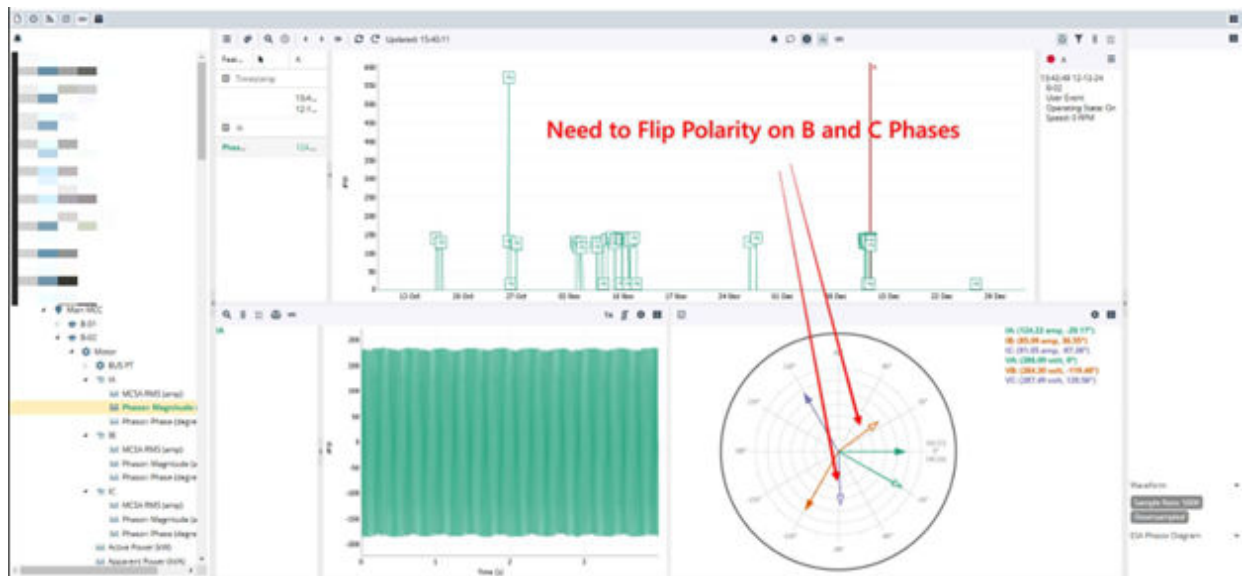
Need to Flip Polarity on B and C Phases

Updated: 15:40:11

Feat... A

Timestamp

15:4... 12:1...

IA

Phas... 124....

15:42:48 12-12-24
B-02
User Event
Operating State: On
Speed: 0 RPM

600
550
500
450
400
350
300
250
200
150
100
50
0

13 Oct
20 Oct
27 Oct
03 Nov
10 Nov
17 Nov
24 Nov
01 Dec
08 Dec
15 Dec
22 Dec
29 Dec

Main MCC
B-01
B-02
Motor
BUS PT
IA
MCSA RMS (amp)
Phasor: Magnitude
Phasor: Phase (degre
IB
MCSA RMS (amp)
Phasor: Magnitude (a
Phasor: Phase (degre
IC
MCSA RMS (amp)
Phasor: Magnitude (a
Phasor: Phase (degre
Active Power (kW)
Apparent Power (kVA)

IA

200
150
100
50
0
-50
-100
-150
-200

0
1
2
3

Time (s)

IA: (124.22 amp, -29.17°)
IB: (85.09 amp, 36.55°)
IC: (91.05 amp, -97.00°)
VA: (286.00 volt, 0°)
VB: (284.30 volt, -119.48°)
VC: (287.49 volt, 120.56°)

Waveform
Sample Rate: 500K
Downsampled
ESA Phasor Diagram